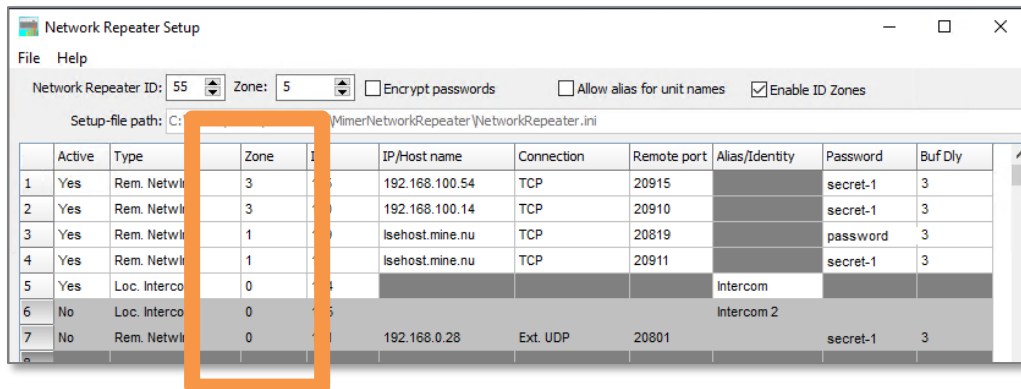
Network Repeater Setup

File Help

Network Repeater ID: 55 Zone: 5 Encrypt passwords Allow alias for unit names Enable ID Zones

Setup-file path: C:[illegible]MimerNetworkRepeater\NetworkRepeater.ini

| | Active | Type | | Zone | I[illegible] | IP/Host name | Connection | Remote port | Alias/Identity | Password | Buf Dly |
|---|---|---|---|---|---|---|---|---|---|---|---|
| 1 | Yes | Rem. Netwl | | 3 | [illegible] | 192.168.100.54 | TCP | 20915 | | secret-1 | 3 |
| 2 | Yes | Rem. Netwl | | 3 | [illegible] | 192.168.100.14 | TCP | 20910 | | secret-1 | 3 |
| 3 | Yes | Rem. Netwl | | 1 | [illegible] | lsehost.mine.nu | TCP | 20819 | | password | 3 |
| 4 | Yes | Rem. Netwl | | 1 | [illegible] | lsehost.mine.nu | TCP | 20911 | | secret-1 | 3 |
| 5 | Yes | Loc. Interco | | 0 | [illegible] | | | | Intercom | | |
| 6 | No | Loc. Interco | | 0 | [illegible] | | | | Intercom 2 | | |
| 7 | No | Rem. Netwl | | 0 | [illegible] | 192.168.0.28 | Ext. UDP | 20801 | | secret-1 | 3 |